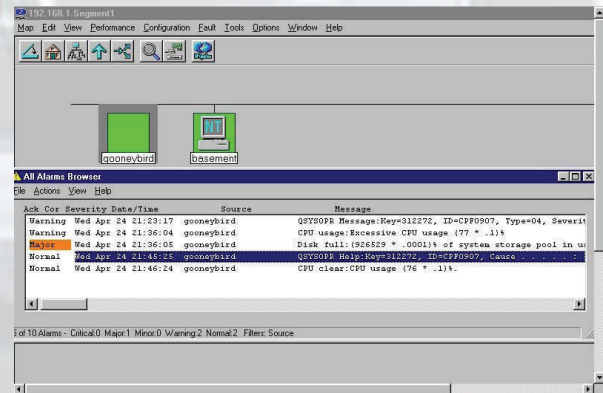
192.168.1.Segment1

Map Edit View Performance Configuration Fault Tools Options Window Help

gooneybird

NT

basement

All Alarms Browser

File Actions View Help

| Ack | Cor | Severity | Date/Time | Source | Message |
|---|---|---|---|---|---|
| | | Warning | Wed Apr 24 21:23:17 | gooneybird | QSYSOPR Message:Key=312272, ID=CPF0907, Type=04, Severit |
| | | Warning | Wed Apr 24 21:36:04 | gooneybird | CPU usage:Excessive CPU usage (77 * .1)% |
| | | Major | Wed Apr 24 21:36:05 | gooneybird | Disk full:(926529 * .0001)% of system storage pool in u |
| | | Normal | Wed Apr 24 21:45:25 | gooneybird | QSYSOPR Help:Key=312272, ID=CPF0907, Cause . . . . . : |
| | | Normal | Wed Apr 24 21:46:24 | gooneybird | CPU clear:CPU usage (76 * .1)%. |

5 of 10 Alarms - Critical:0 Major:1 Minor:0 Warning:2 Normal:2 Filters: Source